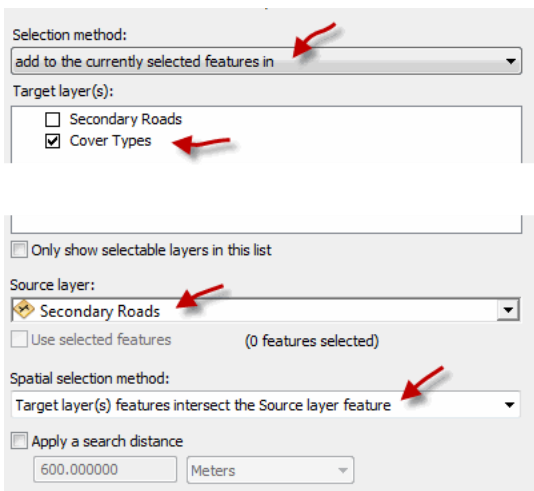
Selection method:
add to the currently selected features in
Target layer(s):
Secondary Roads
Cover Types
Only show selectable layers in this list
Source layer:
Secondary Roads
Use selected features
(0 features selected)
Spatial selection method:
Target layer(s) features intersect the Source layer feature
Apply a search distance
600.000000
Meters